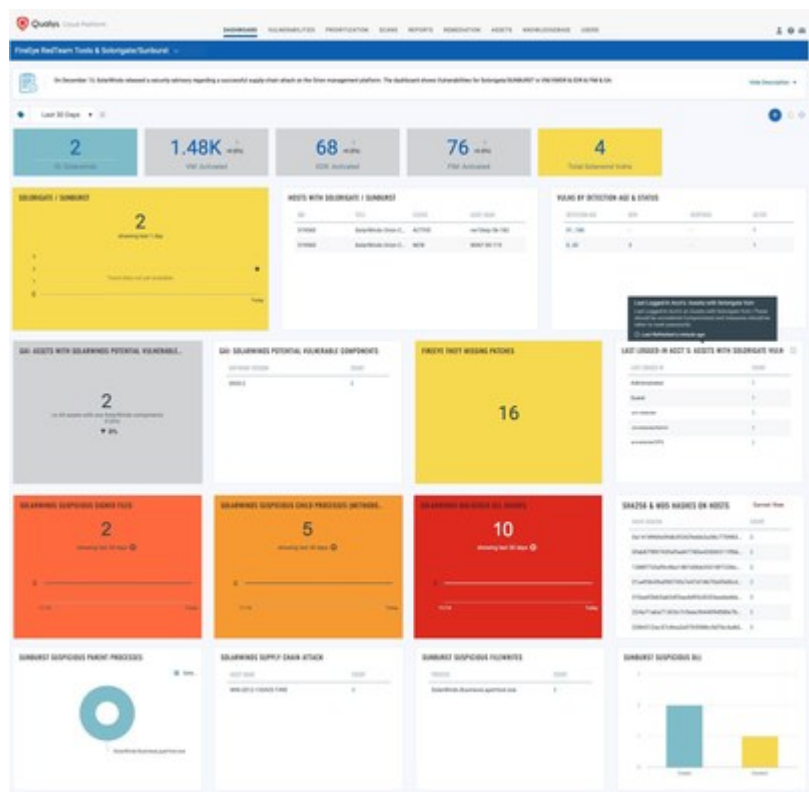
Qualys. Cloud Platform

DASHBOARD VULNERABILITIES PRIORITIZATION SCANS REPORTS REMEDIATION ASSETS KNOWLEDGEBASE USERS

FireEye RedTeam Tools & Solorigate/Sunburst

On December 13, SolarWinds released a security advisory regarding a successful supply chain attack on the Orion management platform. The dashboard shows Vulnerabilities for Solorigate/SUNBURST in VM/VMDR to EDR to FIM & IOA

View Description

Last 30 Days

2
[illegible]

1.48K
VM Activated

68
EDR Activated

76
FIM Activated

4
Total Solarwind Vulns

SOLORIGATE / SUNBURST
2
Showing last 1 day
There's data not yet available
Today

HOSTS WITH SOLORIGATE / SUNBURST
| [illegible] | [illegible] | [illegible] | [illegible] |
|---|---|---|---|
| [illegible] | SolarWinds Orion C... | ACTIVE | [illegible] |
| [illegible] | SolarWinds Orion C... | NEW | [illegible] |

VULNS BY DETECTION AGE & STATUS

Last Logged in Host's Assets with Solorigate Vuln
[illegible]
Last Refreshed a minute ago

GAV: ASSETS WITH SOLARWINDS POTENTIAL VULNERABLE...
2
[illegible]
▼ 0%

GAV: SOLARWINDS POTENTIAL VULNERABLE COMPONENTS

FIREEYE THEFT MISSING PATCHES
16

LAST LOGGED IN HOST'S ASSETS WITH SOLORIGATE VULN

SOLARWINDS SUSPICIOUS SIGNED FILES
2
Showing last 30 days

SOLARWINDS SUSPICIOUS CHILD PROCESSES (NETWORK...
5
Showing last 30 days

SOLARWINDS BACKDOOR DLL HASHES
10
Showing last 30 days

SHA256 & MD5 HASHES ON HOSTS
Current View

SUNBURST SUSPICIOUS PARENT PROCESSES
SolarWinds.BusinessLayerHost.exe

SOLARWINDS SUPPLY CHAIN ATTACK

SUNBURST SUSPICIOUS FILEWRITES
SolarWinds.BusinessLayerHost.exe

SUNBURST SUSPICIOUS DLL